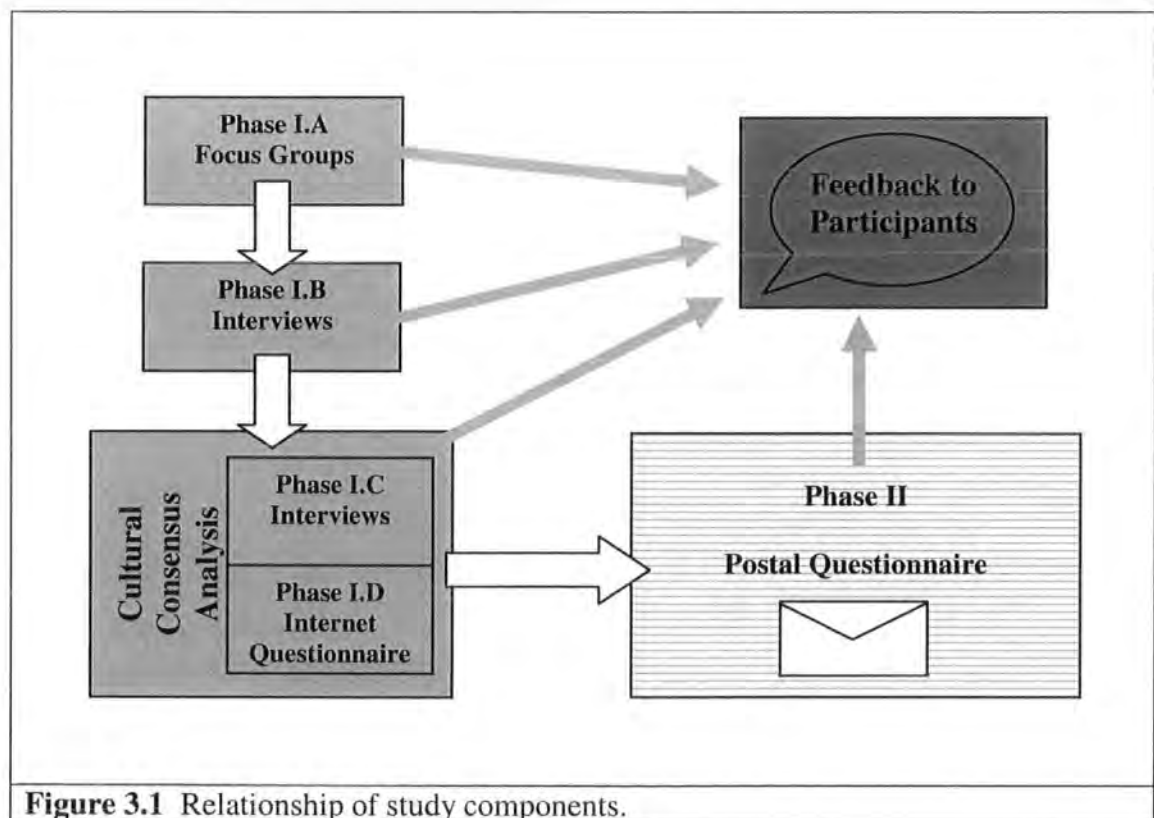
Phase I.A
Focus Groups

Phase I.B
Interviews

Cultural Consensus Analysis

Phase I.C
Interviews

Phase I.D
Internet
Questionnaire

Feedback to
Participants

Phase II

Postal Questionnaire

**Figure 3.1** Relationship of study components.